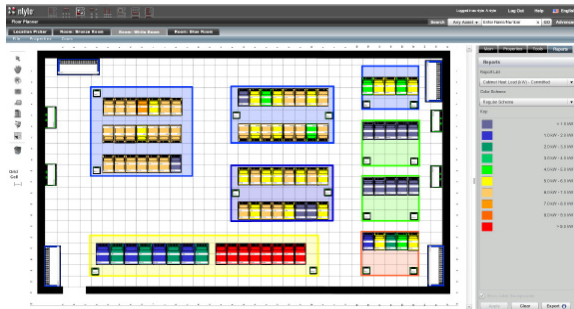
nlyte
Floor Planner
Logged in as: Log Out Help English
Search Any Asset Enter Name/Part Ref Go Advanced
Location Picker Room: Bronze Room Room: White Room Room: Blue Room
Grid
Cell
Insert Properties Tools Reports
Reports
Report List
Cabinet Heat Load (kW) - Committed
Color Scheme
Regular Scheme
Key
< 1.0 kW
1.0 kW - 2.0 kW
2.0 kW - 3.0 kW
3.0 kW - 4.0 kW
4.0 kW - 5.0 kW
5.0 kW - 6.0 kW
6.0 kW - 7.0 kW
7.0 kW - 8.0 kW
8.0 kW - 9.0 kW
> 9.0 kW
Update Close Export